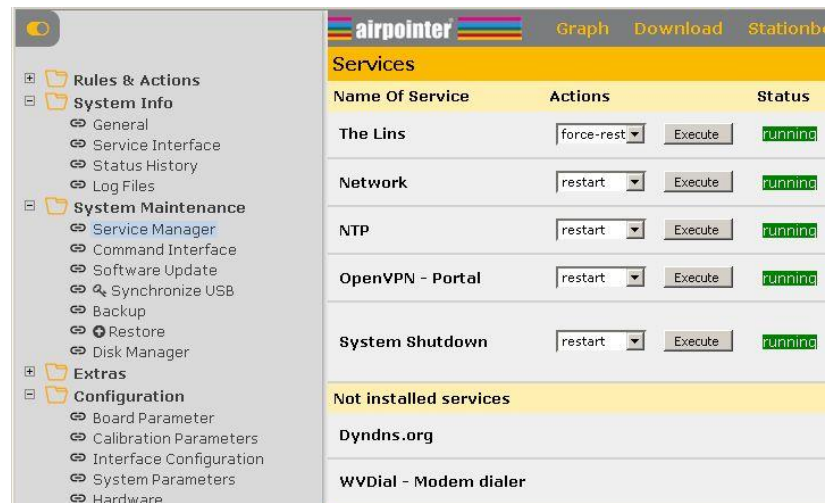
Rules & Actions
System Info
General
Service Interface
Status History
Log Files
System Maintenance
Service Manager
Command Interface
Software Update
Synchronize USB
Backup
Restore
Disk Manager
Extras
Configuration
Board Parameter
Calibration Parameters
Interface Configuration
System Parameters
Hardware

airpointer
Graph Download Stationb

Services

| Name Of Service | Actions | | Status |
|---|---|---|---|
| The Lins | force-rest | Execute | running |
| Network | restart | Execute | running |
| NTP | restart | Execute | running |
| OpenVPN - Portal | restart | Execute | running |
| System Shutdown | restart | Execute | running |

Not installed services
Dyndns.org
WVDial - Modem dialer